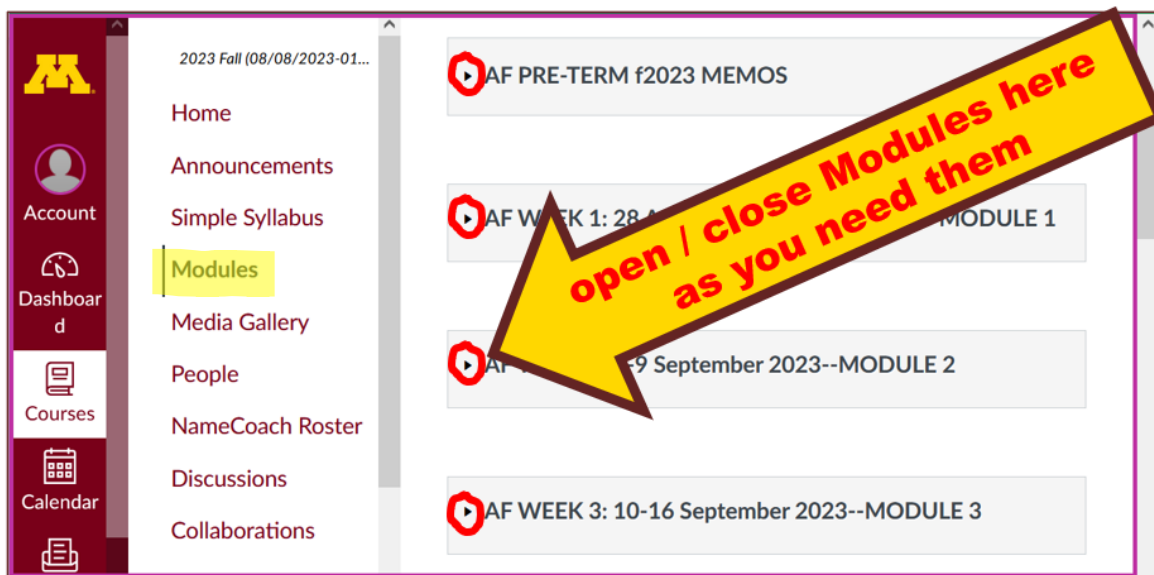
M

Account

Dashboard

Courses

Calendar

2023 Fall (08/08/2023-01...

Home

Announcements

Simple Syllabus

Modules

Media Gallery

People

NameCoach Roster

Discussions

Collaborations

AF PRE-TERM f2023 MEMOS

AF WEEK 1: 28 A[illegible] MODULE 1

AF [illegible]-9 September 2023--MODULE 2

AF WEEK 3: 10-16 September 2023--MODULE 3

open / close Modules here as you need them